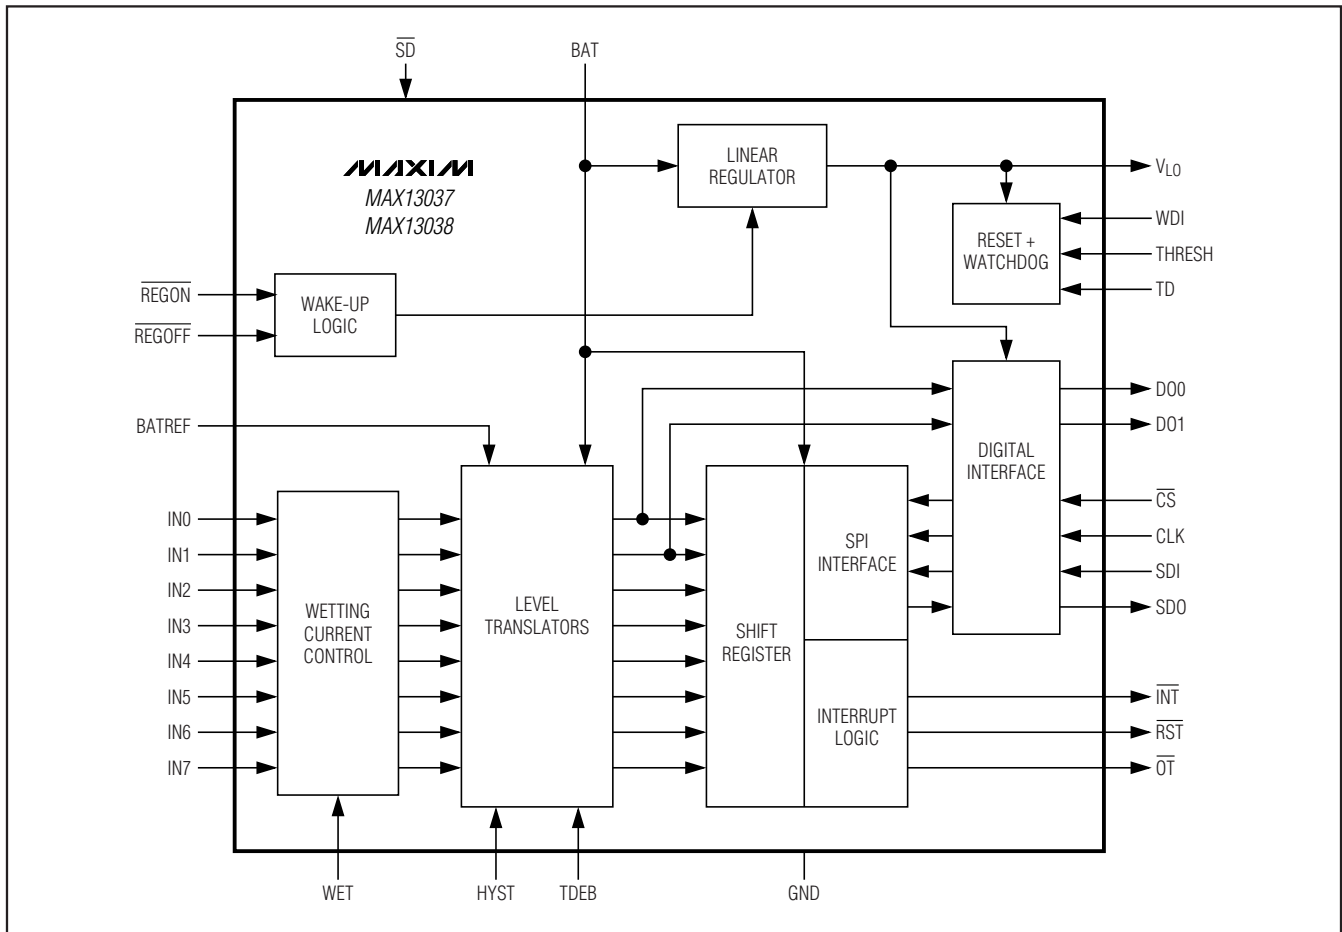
$\overline{SD}$

BAT

MAXIM
MAX13037
MAX13038

LINEAR REGULATOR

$V_{LO}$

RESET + WATCHDOG

WDI

THRESH

TD

$\overline{REGON}$

$\overline{REGOFF}$

WAKE-UP LOGIC

DIGITAL INTERFACE

DO0

DO1

BATREF

$\overline{CS}$

CLK

SDI

SDO

IN0

IN1

IN2

IN3

IN4

IN5

IN6

IN7

WETTING CURRENT CONTROL

LEVEL TRANSLATORS

SHIFT REGISTER

SPI INTERFACE

INTERRUPT LOGIC

$\overline{INT}$

$\overline{RST}$

$\overline{OT}$

WET

HYST

TDEB

GND